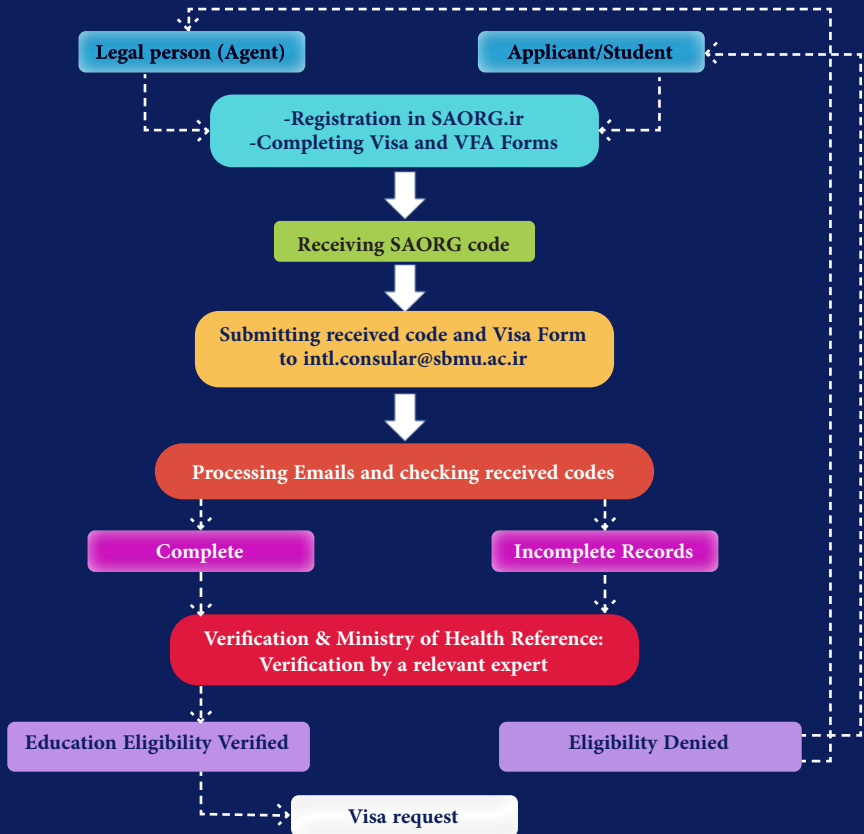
Legal person (Agent)

Applicant/Student

-Registration in SAORG.ir
-Completing Visa and VFA Forms

Receiving SAORG code

Submitting received code and Visa Form to intl.consular@sbmu.ac.ir

Processing Emails and checking received codes

Complete

Incomplete Records

Verification & Ministry of Health Reference: Verification by a relevant expert

Education Eligibility Verified

Eligibility Denied

Visa request